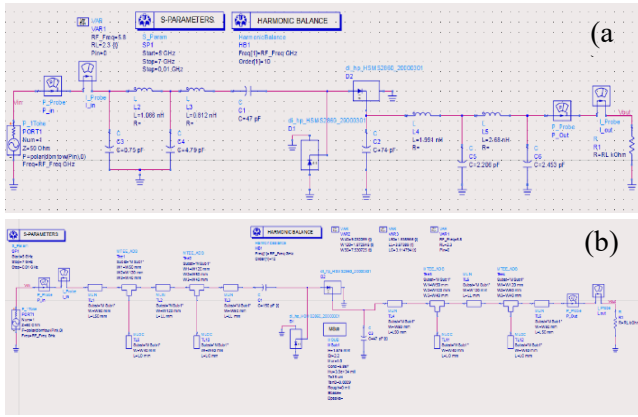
(a)

VAR
VAR1
RF_Freq=5.8
RL=2.3 {t}
Pin=0

S-PARAMETERS
S_Param
SP1
Start=5 GHz
Stop=7 GHz
Step=0.01 GHz

HARMONIC BALANCE
HarmonicBalance
HB1
Freq[1]=RF_Freq GHz
Order[1]=10

P_Probe
P_in

I_Probe
I_in

Vin

P_1Tone
PORT1
Num=1
Z=50 Ohm
P=polar(dbmtow(Pin),0)
Freq=RF_Freq GHz

L
L1
L=1.666 nH
R=

L
L3
L=0.812 nH
R=

C
C3
C=0.75 pF

C
C4
C=4.79 pF

C
C1
C=47 pF

di_hp_HSMS2860_20000301
D1

di_hp_HSMS2860_20000301
D2

C
C2
C=74 pF

L
L4
L=1.951 nH
R=

L
L5
L=2.083 nH
R=

C
C5
C=2.206 pF

C
C6
C=2.453 pF

P_Probe
P_Out

I_Probe
I_out

Vout

R
R1
R=RL kOhm

(b)

S-PARAMETERS
HARMONIC BALANCE
MSub
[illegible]